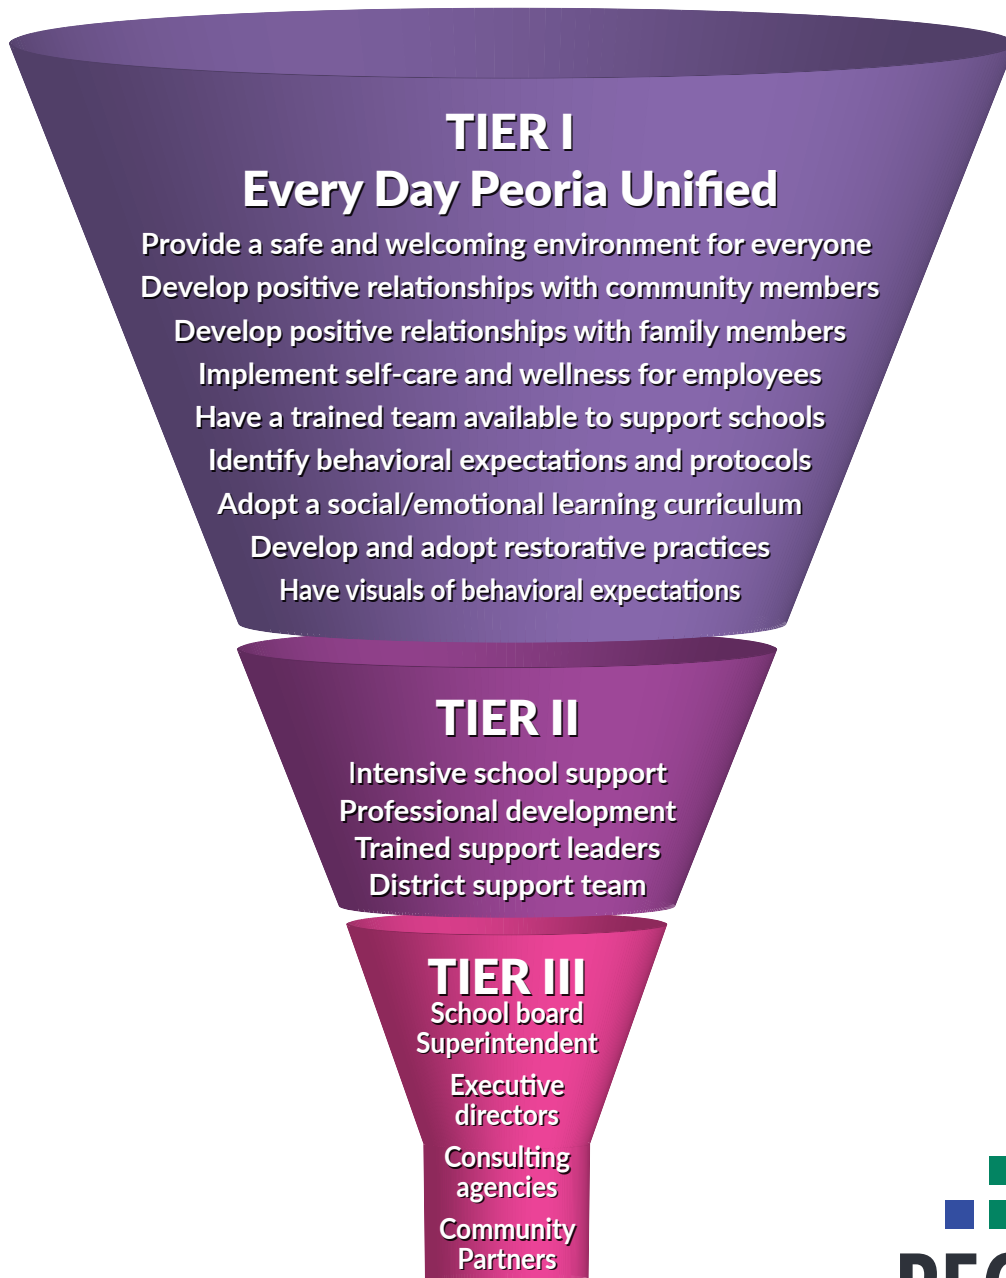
TIER I
Every Day Peoria Unified

Provide a safe and welcoming environment for everyone
Develop positive relationships with community members
Develop positive relationships with family members
Implement self-care and wellness for employees
Have a trained team available to support schools
Identify behavioral expectations and protocols
Adopt a social/emotional learning curriculum
Develop and adopt restorative practices
Have visuals of behavioral expectations

TIER II

Intensive school support
Professional development
Trained support leaders
District support team

TIER III

School board
Superintendent
Executive directors
Consulting agencies
Community Partners

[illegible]